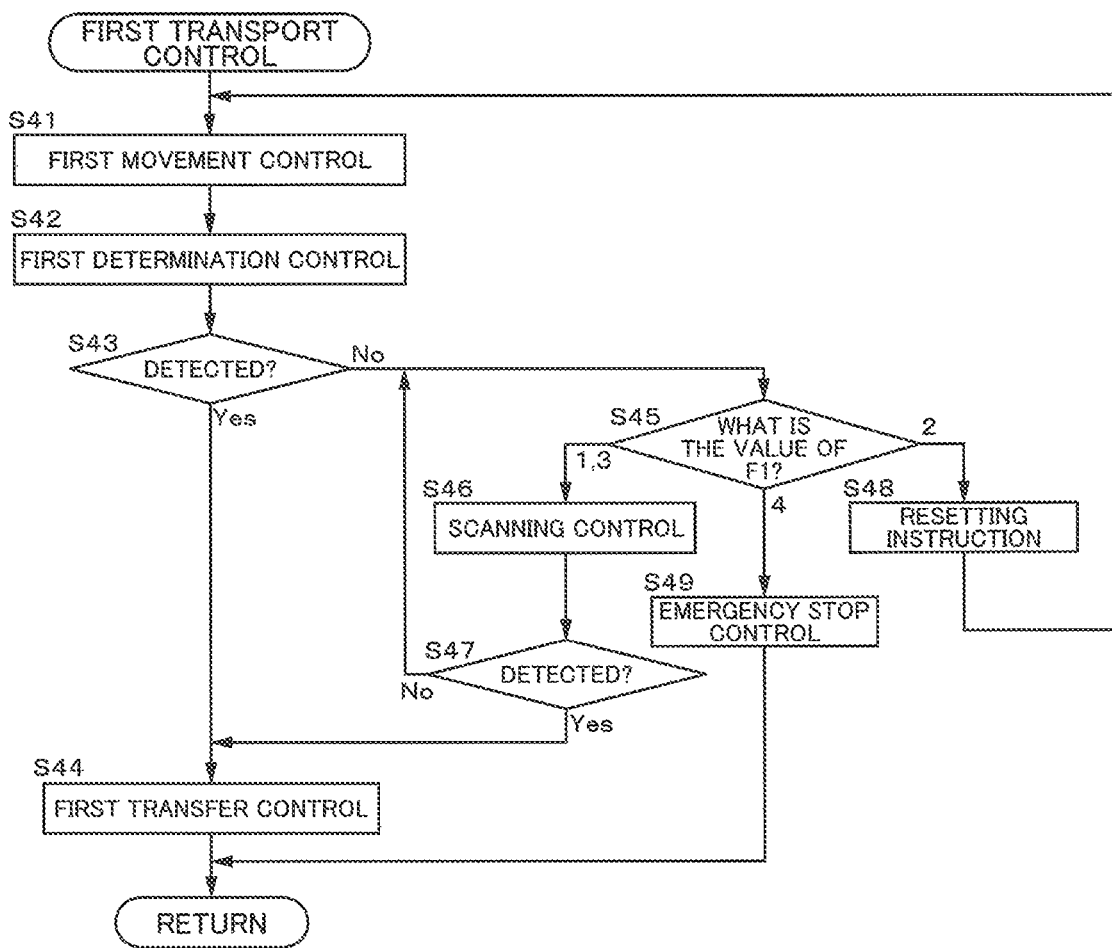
FIRST TRANSPORT CONTROL

S41
FIRST MOVEMENT CONTROL

S42
FIRST DETERMINATION CONTROL

S43
DETECTED?
No
Yes

S45
WHAT IS THE VALUE OF F1?
1,3
2
4

S46
SCANNING CONTROL

S48
RESETTING INSTRUCTION

S49
EMERGENCY STOP CONTROL

S47
DETECTED?
No
Yes

S44
FIRST TRANSFER CONTROL

RETURN